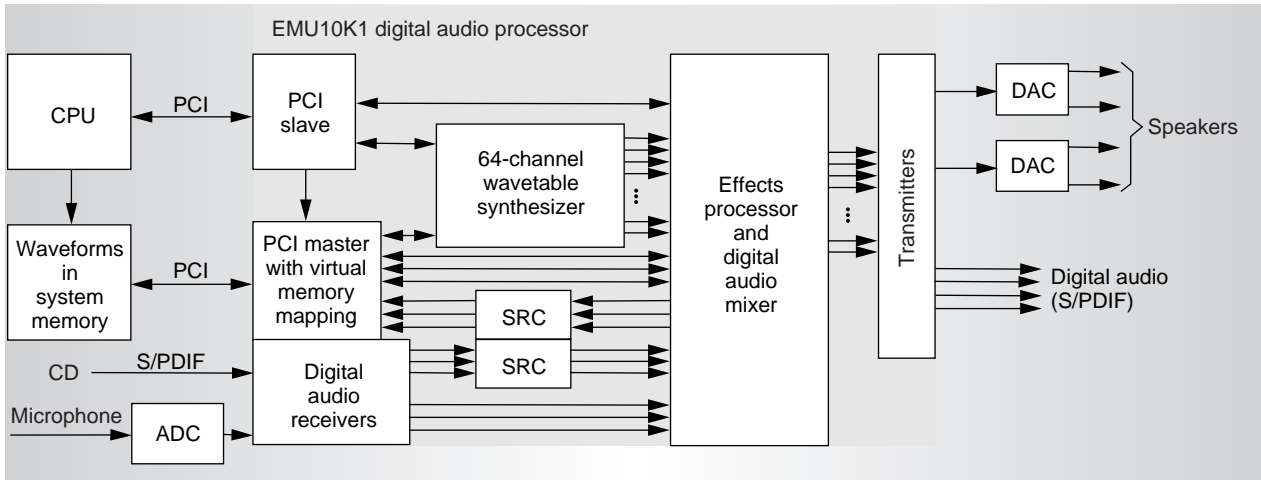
EMU10K1 digital audio processor

CPU

PCI

PCI slave

64-channel wavetable synthesizer

Effects processor and digital audio mixer

Transmitters

DAC

DAC

Speakers

Waveforms in system memory

PCI

PCI master with virtual memory mapping

SRC

SRC

CD

S/PDIF

Digital audio receivers

Microphone

ADC

Digital audio (S/PDIF)